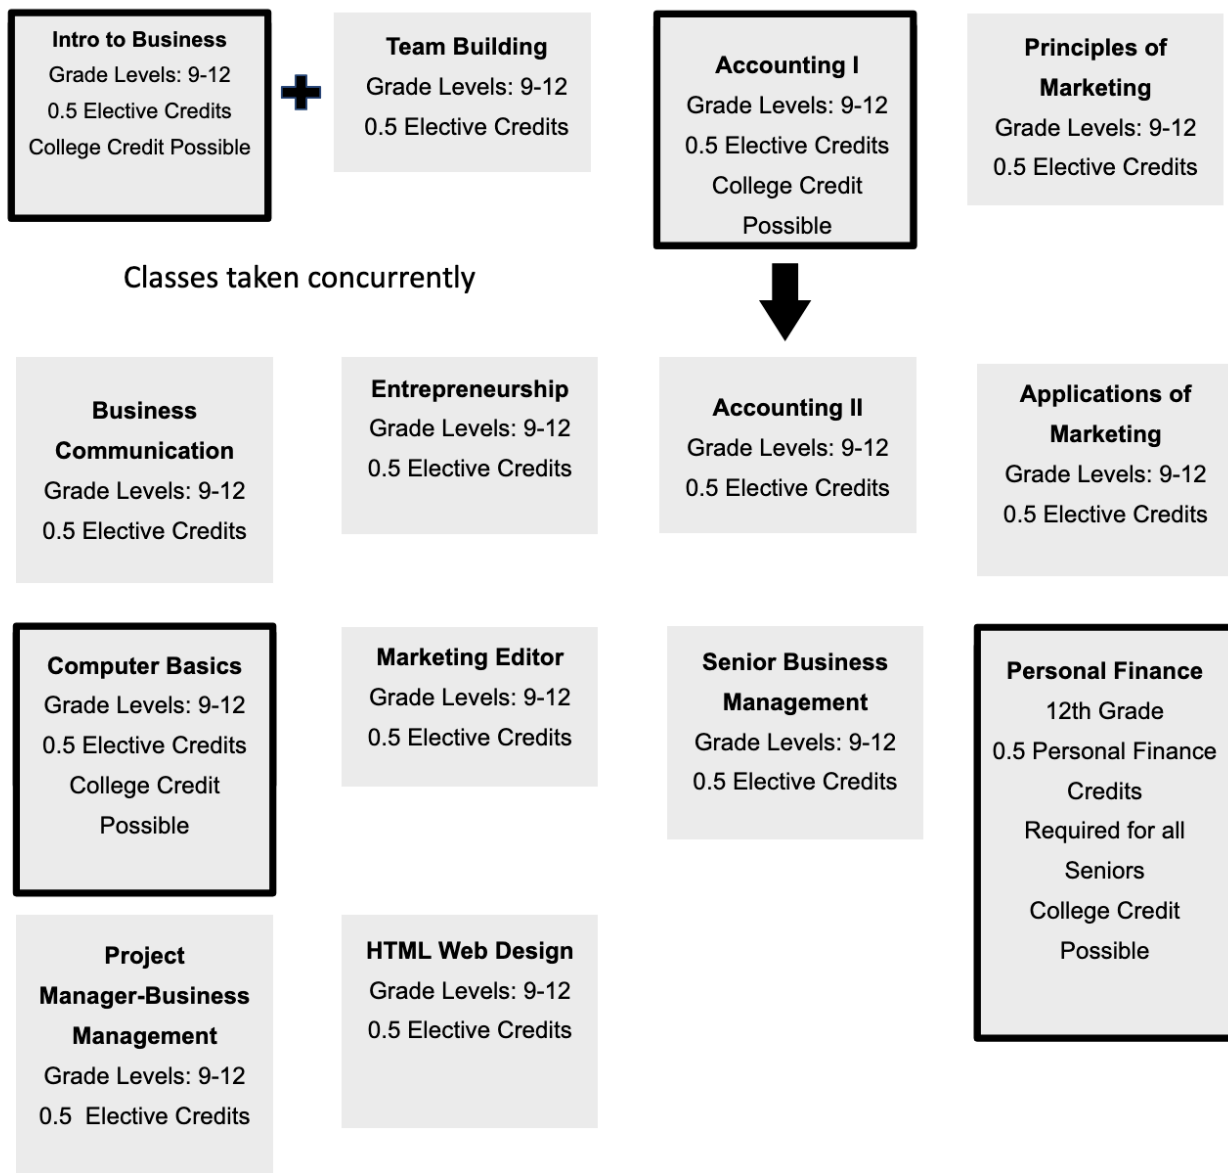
Intro to Business
Grade Levels: 9-12
0.5 Elective Credits
College Credit Possible

Team Building
Grade Levels: 9-12
0.5 Elective Credits

Accounting I
Grade Levels: 9-12
0.5 Elective Credits
College Credit Possible

Principles of Marketing
Grade Levels: 9-12
0.5 Elective Credits

Classes taken concurrently

Business Communication
Grade Levels: 9-12
0.5 Elective Credits

Entrepreneurship
Grade Levels: 9-12
0.5 Elective Credits

Accounting II
Grade Levels: 9-12
0.5 Elective Credits

Applications of Marketing
Grade Levels: 9-12
0.5 Elective Credits

Computer Basics
Grade Levels: 9-12
0.5 Elective Credits
College Credit Possible

Marketing Editor
Grade Levels: 9-12
0.5 Elective Credits

Senior Business Management
Grade Levels: 9-12
0.5 Elective Credits

Personal Finance
12th Grade
0.5 Personal Finance Credits
Required for all Seniors
College Credit Possible

Project Manager-Business Management
Grade Levels: 9-12
0.5 Elective Credits

HTML Web Design
Grade Levels: 9-12
0.5 Elective Credits